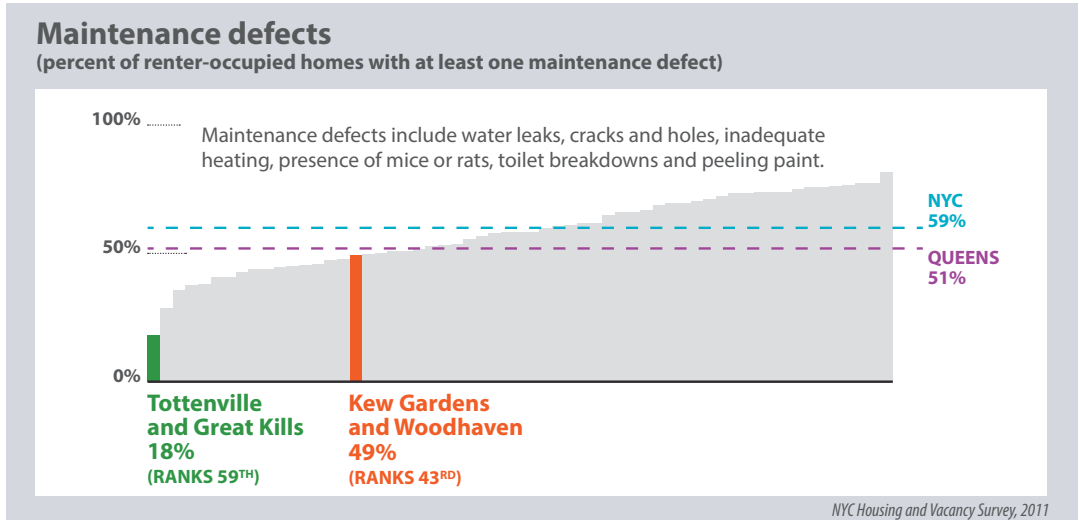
Maintenance defects
(percent of renter-occupied homes with at least one maintenance defect)

100%

Maintenance defects include water leaks, cracks and holes, inadequate heating, presence of mice or rats, toilet breakdowns and peeling paint.

50%

0%

NYC
59%

QUEENS
51%

Tottenville and Great Kills
18%
(RANKS 59$^{TH}$)

Kew Gardens and Woodhaven
49%
(RANKS 43$^{RD}$)

NYC Housing and Vacancy Survey, 2011